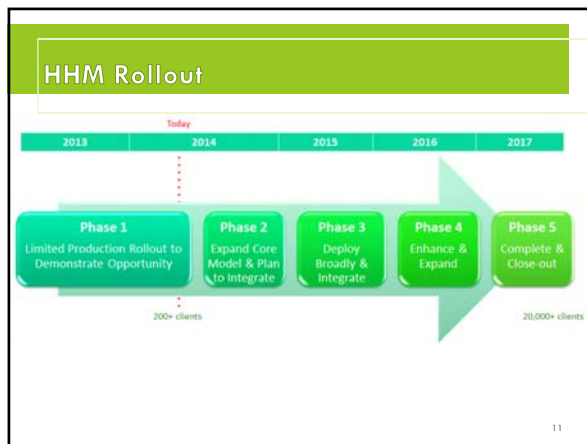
HHM Rollout

Today

| 2013 | 2014 | 2015 | 2016 | 2017 |
|---|---|---|---|---|

Phase 1
Limited Production Rollout to Demonstrate Opportunity

Phase 2
Expand Core Model & Plan to Integrate

Phase 3
Deploy Broadly & Integrate

Phase 4
Enhance & Expand

Phase 5
Complete & Close-out

200+ clients

20,000+ clients

11